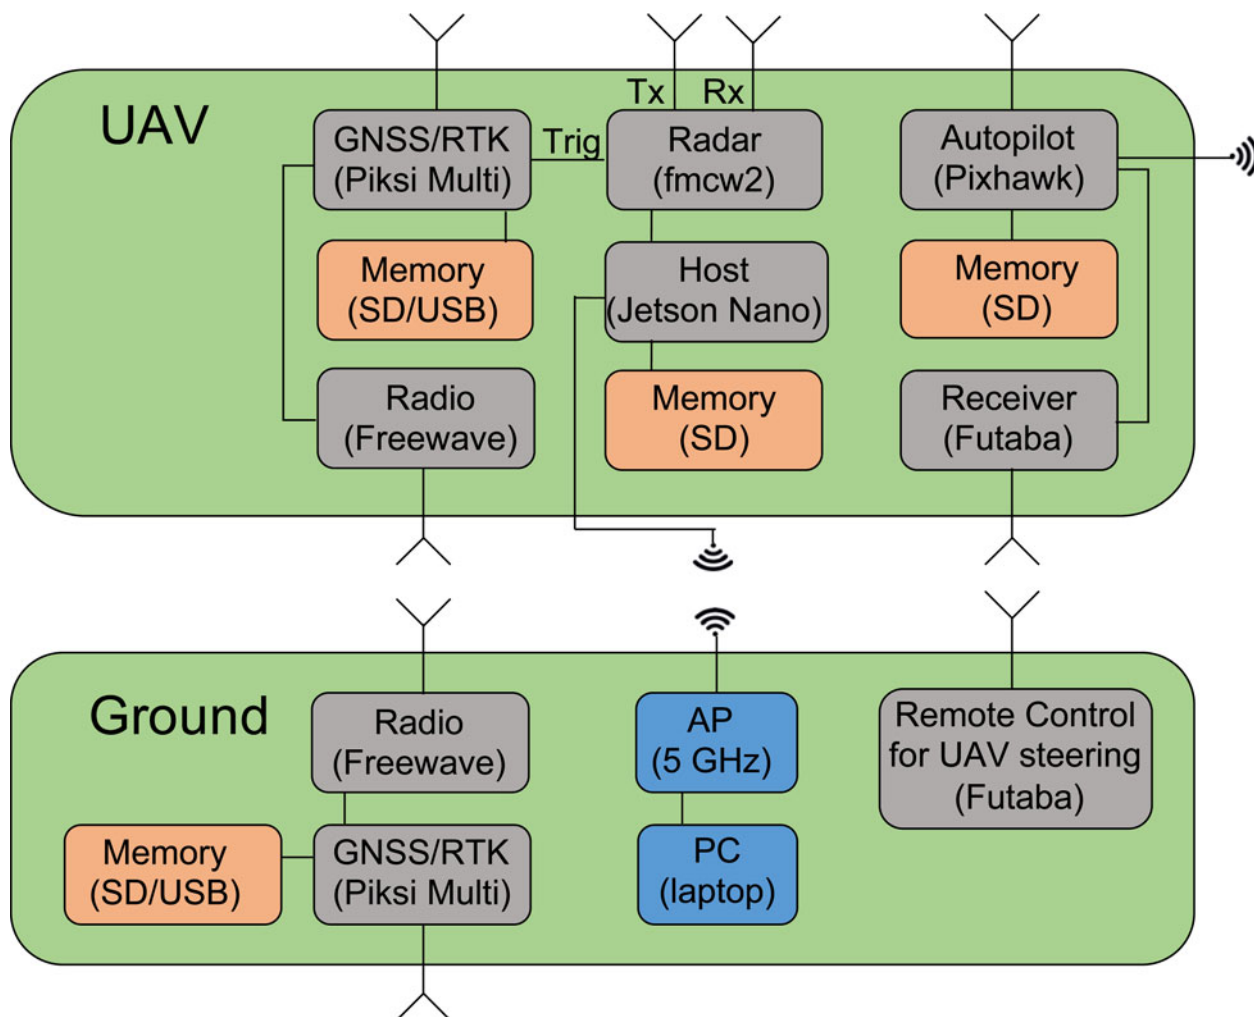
UAV

Tx Rx

GNSS/RTK (Piksi Multi)

Trig

Radar (fmcw2)

Autopilot (Pixhawk)

Memory (SD/USB)

Host (Jetson Nano)

Memory (SD)

Radio (Freewave)

Memory (SD)

Receiver (Futaba)

Ground

Radio (Freewave)

AP (5 GHz)

Remote Control for UAV steering (Futaba)

Memory (SD/USB)

GNSS/RTK (Piksi Multi)

PC (laptop)